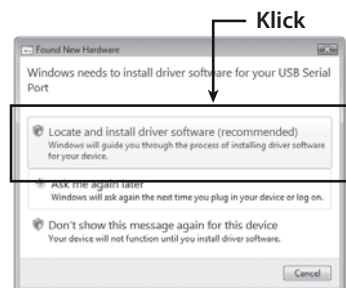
Klick

Found New Hardware

Windows needs to install driver software for your USB Serial Port

Locate and install driver software (recommended)
Windows will guide you through the process of installing driver software for your device.

Ask me again later
Windows will ask again the next time you plug in your device or log on.

Don't show this message again for this device
Your device will not function until you install driver software.

Cancel